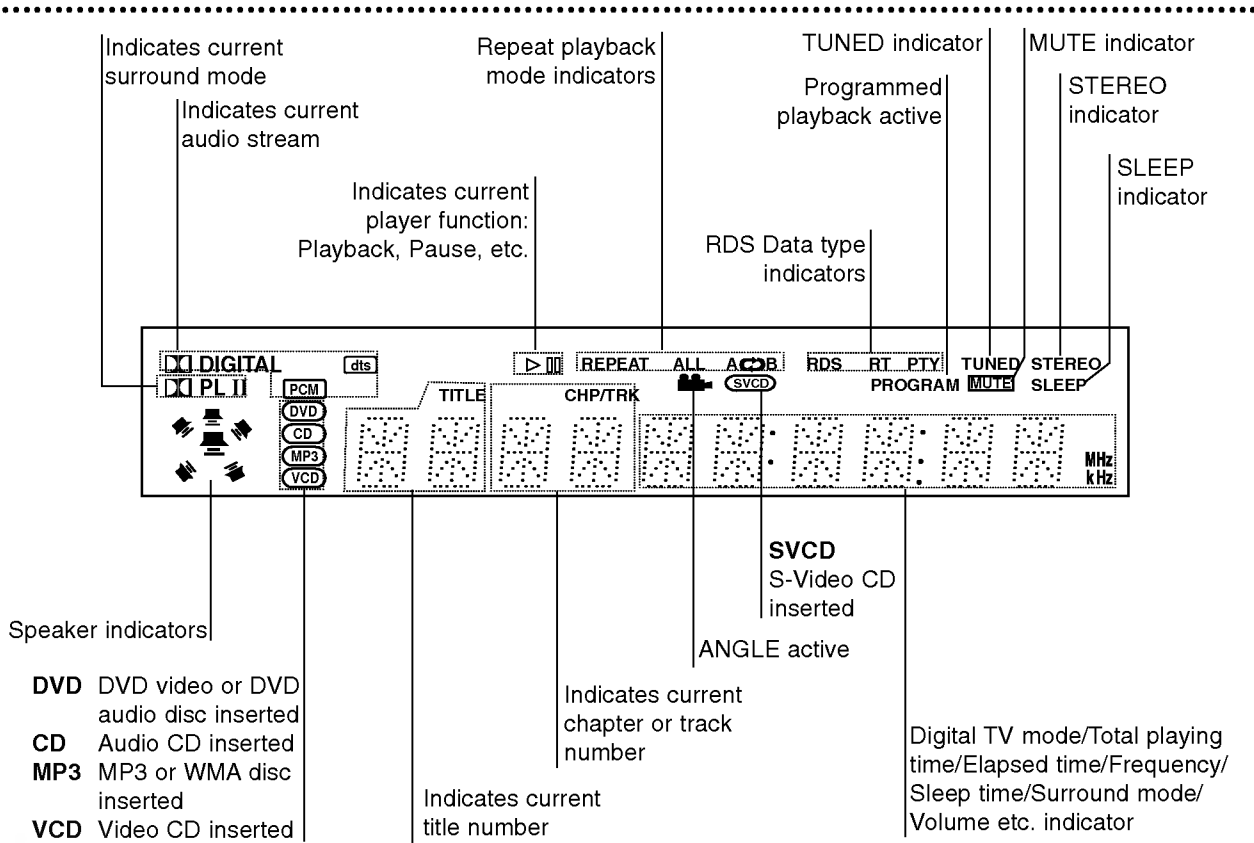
Indicates current surround mode

Indicates current audio stream

Repeat playback mode indicators

TUNED indicator

MUTE indicator

Programmed playback active

STEREO indicator

SLEEP indicator

Indicates current player function: Playback, Pause, etc.

RDS Data type indicators

DIGITAL dts
PL II PCM
DVD
CD
MP3
VCD

▷ II REPEAT ALL A B
TITLE CHP/TRK
SVCD

RDS RT PTY
PROGRAM
TUNED MUTE STEREO SLEEP

MHz
kHz

SVCD
S-Video CD inserted

Speaker indicators

ANGLE active

DVD DVD video or DVD audio disc inserted
CD Audio CD inserted
MP3 MP3 or WMA disc inserted
VCD Video CD inserted

Indicates current chapter or track number

Indicates current title number

Digital TV mode/Total playing time/Elapsed time/Frequency/ Sleep time/Surround mode/ Volume etc. indicator